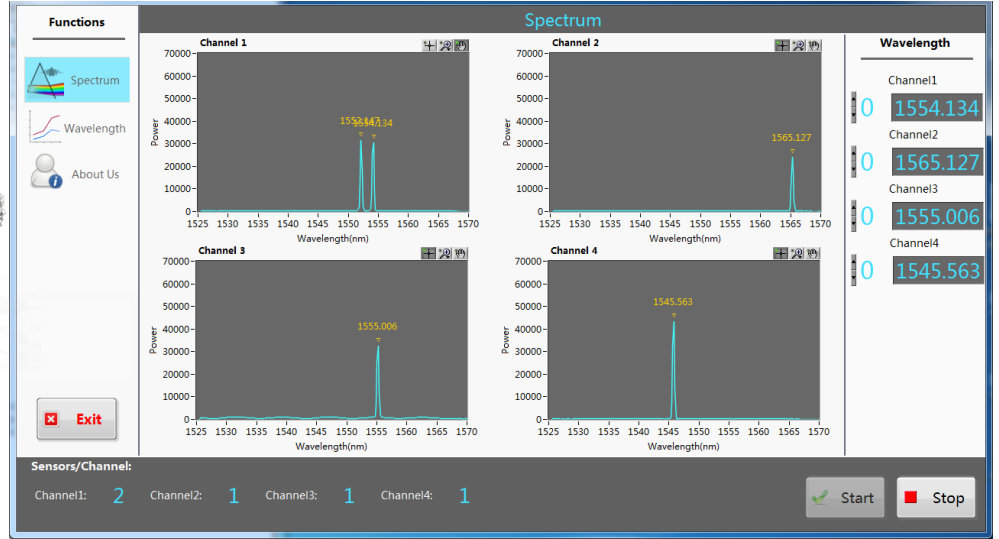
Functions

Spectrum

Wavelength

About Us

Exit

Spectrum

Channel 1
70000
60000
50000
40000
30000
20000
10000
0
Power
1553.147
1554.134
1525 1530 1535 1540 1545 1550 1555 1560 1565 1570
Wavelength(nm)

Channel 2
70000
60000
50000
40000
30000
20000
10000
0
Power
1565.127
1525 1530 1535 1540 1545 1550 1555 1560 1565 1570
Wavelength(nm)

Channel 3
70000
60000
50000
40000
30000
20000
10000
0
Power
1555.006
1525 1530 1535 1540 1545 1550 1555 1560 1565 1570
Wavelength(nm)

Channel 4
70000
60000
50000
40000
30000
20000
10000
0
Power
1545.563
1525 1530 1535 1540 1545 1550 1555 1560 1565 1570
Wavelength(nm)

Wavelength

Channel1
0 1554.134
Channel2
0 1565.127
Channel3
0 1555.006
Channel4
0 1545.563

Sensors/Channel:
Channel1: 2 Channel2: 1 Channel3: 1 Channel4: 1

Start

Stop